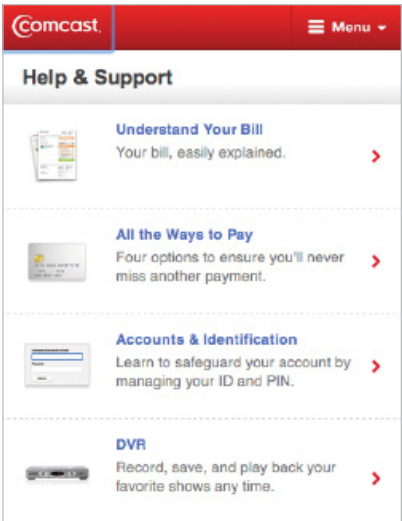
Comcast.

Menu

Help & Support

Understand Your Bill
Your bill, easily explained.

All the Ways to Pay
Four options to ensure you'll never miss another payment.

Accounts & Identification
Learn to safeguard your account by managing your ID and PIN.

DVR
Record, save, and play back your favorite shows any time.